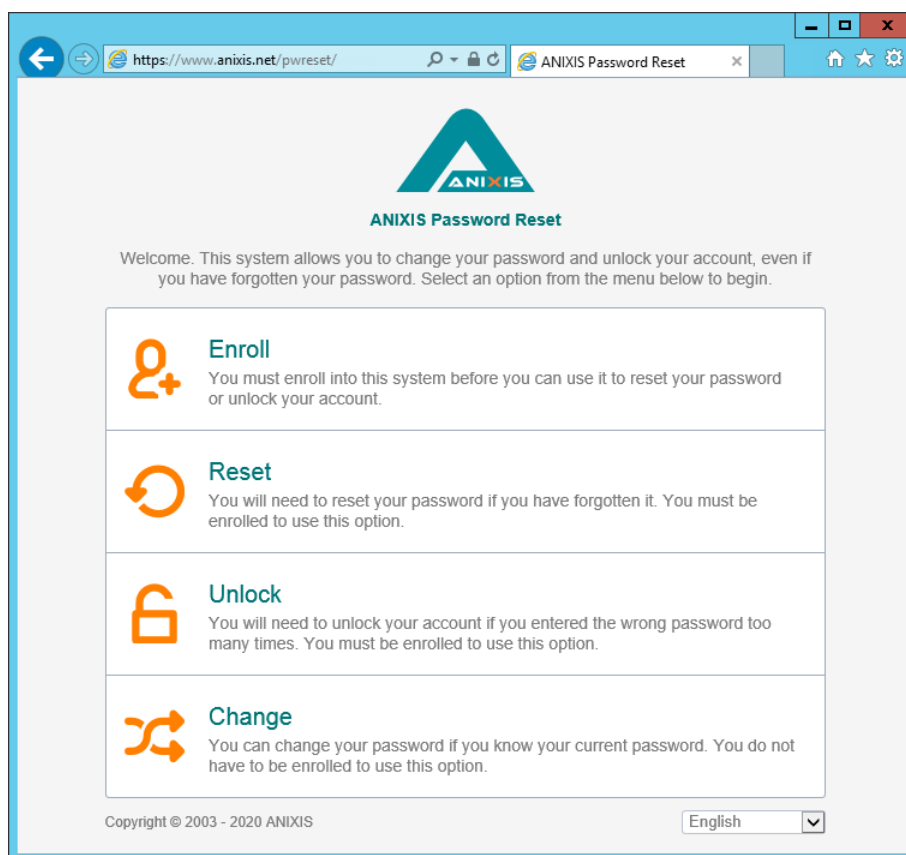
https://www.anixis.net/pwreset/

ANIXIS Password Reset

ANIXIS

ANIXIS Password Reset

Welcome. This system allows you to change your password and unlock your account, even if you have forgotten your password. Select an option from the menu below to begin.

Enroll
You must enroll into this system before you can use it to reset your password or unlock your account.

Reset
You will need to reset your password if you have forgotten it. You must be enrolled to use this option.

Unlock
You will need to unlock your account if you entered the wrong password too many times. You must be enrolled to use this option.

Change
You can change your password if you know your current password. You do not have to be enrolled to use this option.

Copyright © 2003 - 2020 ANIXIS

English